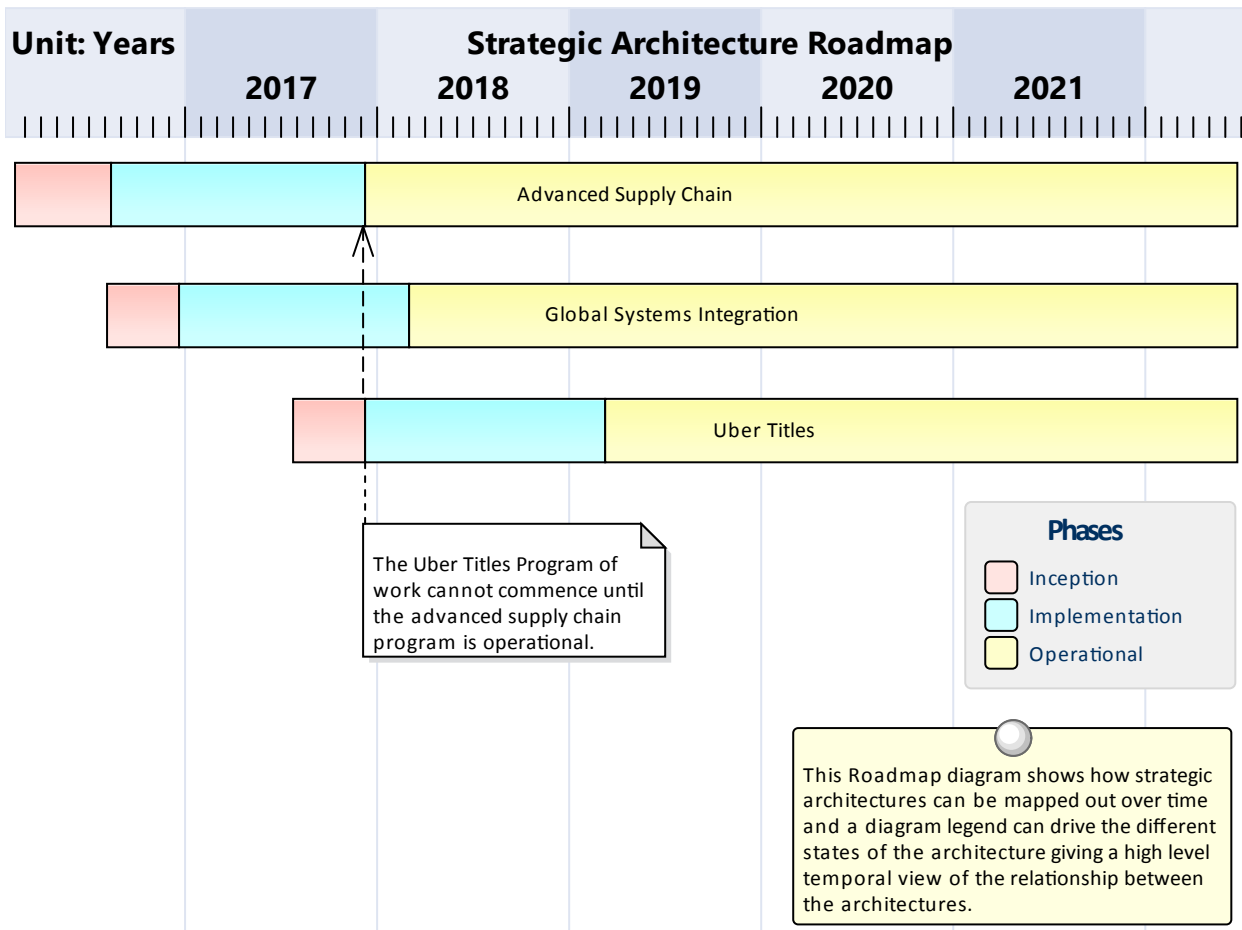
Unit: Years

Strategic Architecture Roadmap

2017

2018

2019

2020

2021

Advanced Supply Chain

Global Systems Integration

Uber Titles

The Uber Titles Program of work cannot commence until the advanced supply chain program is operational.

Phases

Inception

Implementation

Operational

This Roadmap diagram shows how strategic architectures can be mapped out over time and a diagram legend can drive the different states of the architecture giving a high level temporal view of the relationship between the architectures.